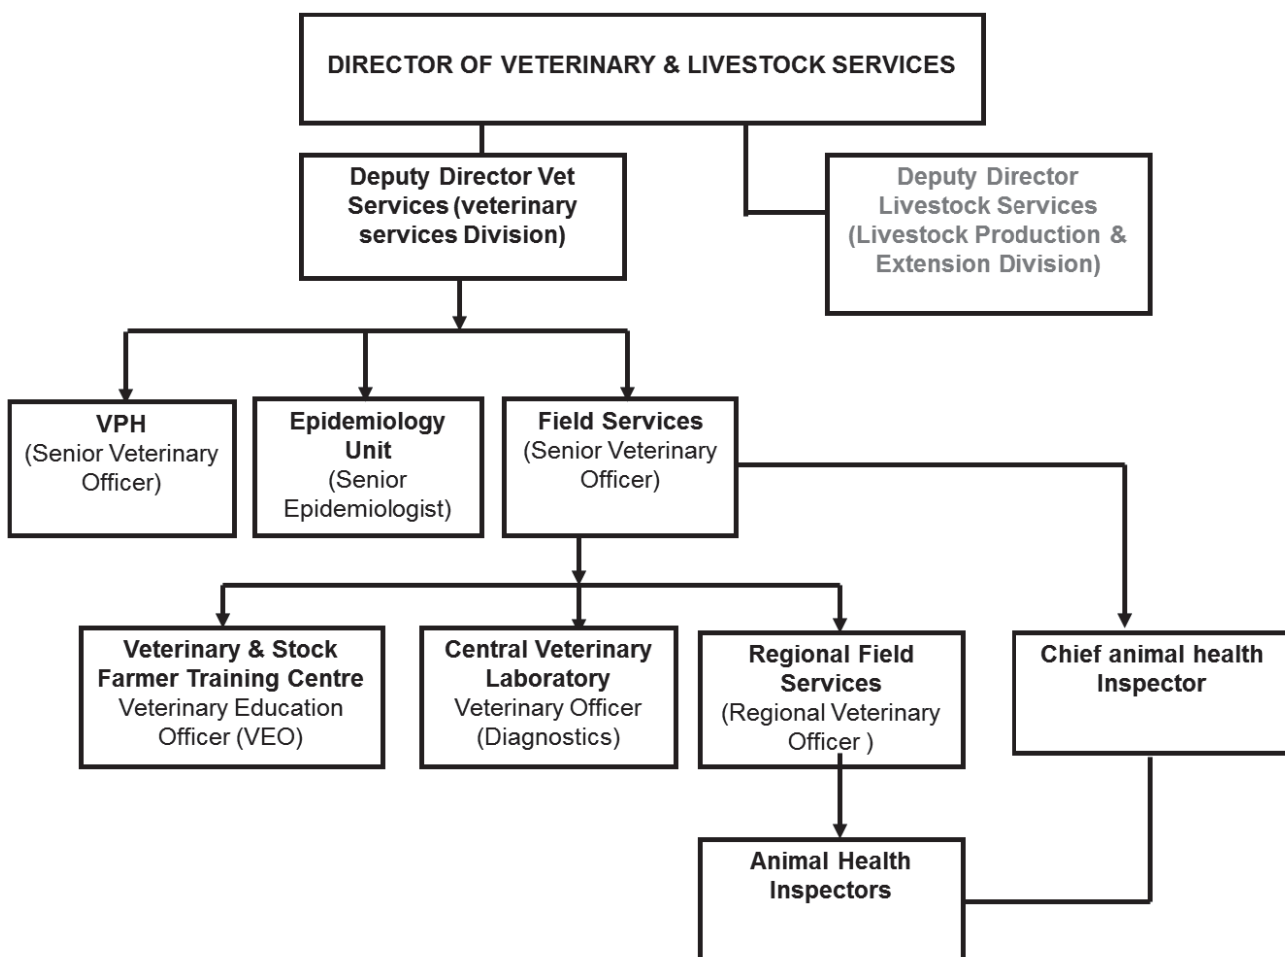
DIRECTOR OF VETERINARY & LIVESTOCK SERVICES

Deputy Director Vet Services (veterinary services Division)

Deputy Director Livestock Services (Livestock Production & Extension Division)

VPH
(Senior Veterinary Officer)

Epidemiology Unit
(Senior Epidemiologist)

Field Services
(Senior Veterinary Officer)

Veterinary & Stock Farmer Training Centre
Veterinary Education Officer (VEO)

Central Veterinary Laboratory
Veterinary Officer (Diagnostics)

Regional Field Services
(Regional Veterinary Officer )

Chief animal health Inspector

Animal Health Inspectors